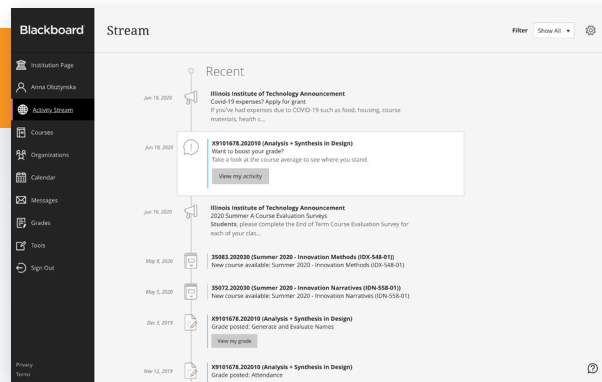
Blackboard

Institution Page
Anna Olsztynska
Activity Stream
Courses
Organizations
Calendar
Messages
Grades
Tools
Sign Out

Privacy
Terms

Stream

Filter Show All

Recent

Jun 19, 2020
Illinois Institute of Technology Announcement
Covid-19 expenses? Apply for grant
If you've had expenses due to COVID-19 such as food, housing, course materials, health c...

Jun 19, 2020
X9101678.202010 (Analysis + Synthesis in Design)
Want to boost your grade?
Take a look at the course average to see where you stand.
View my activity

Jun 16, 2020
Illinois Institute of Technology Announcement
2020 Summer A Course Evaluation Surveys
Students, please complete the End of Term Course Evaluation Survey for each of your clas...

May 8, 2020
35083.202030 (Summer 2020 - Innovation Methods (IDX-548-01))
New course available: Summer 2020 - Innovation Methods (IDX-548-01)

May 5, 2020
35072.202030 (Summer 2020 - Innovation Narratives (IDN-558-01))
New course available: Summer 2020 - Innovation Narratives (IDN-558-01)

Dec 3, 2019
X9101678.202010 (Analysis + Synthesis in Design)
Grade posted: Generate and Evaluate Names
View my grade

Nov 12, 2019
X9101678.202010 (Analysis + Synthesis in Design)
Grade posted: Attendance